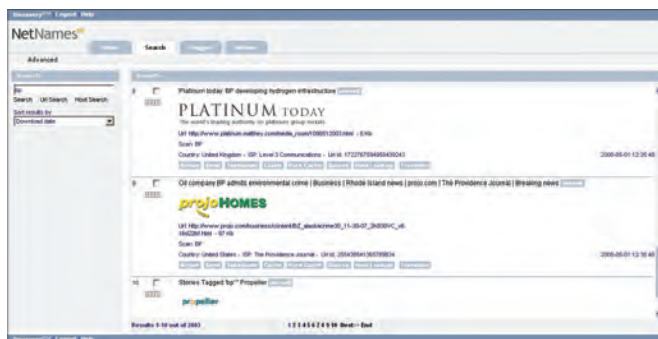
Discovery™ Logout Help

NetNames

Search

Advanced

Search

bp

Search Url Search Host Search

Sort results by

Download date

8 Platinum today BP developing hydrogen infrastructure

PLATINUM TODAY

The world's leading authority on platinum group metals

Url: http://www.platinum.matthey.com/media_room/1098812003.html - 8 Kb

Scan: BP

Country: United Kingdom - ISP: Level 3 Communications - Url id: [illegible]

2006-05-01 12:35:48

9 Oil company BP admits environmental crime | Business | Rhode Island news | projo.com | The Providence Journal | Breaking news

projoHOMES

Url: http://www.projo.com/business/content/BZ_alaskacrime30_11-30-07_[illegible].html - 97 Kb

Scan: BP

Country: United States - ISP: The Providence Journal - Url id: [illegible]

2006-05-01 12:35:48

10 Stories Tagged 'bp'" Propeller

propeller

Results 1-10 out of 2003

1 2 3 4 5 6 7 8 9 10 Next>> End

Discovery™ Logout Help